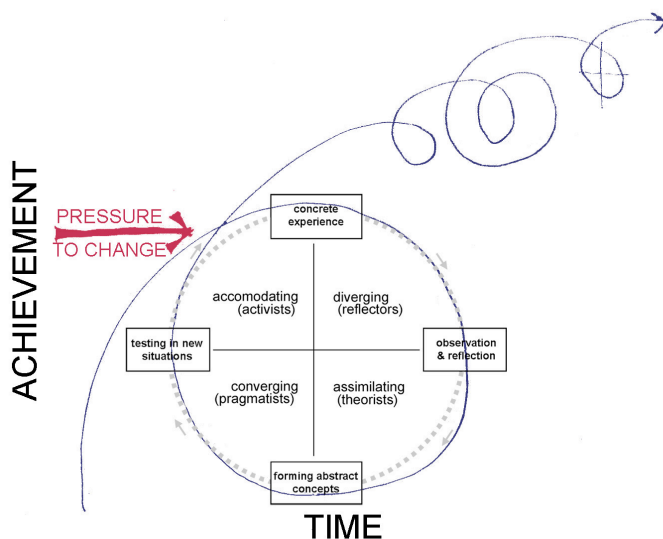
ACHIEVEMENT

PRESSURE
TO CHANGE

concrete experience

accomodating (activists)

diverging (reflectors)

testing in new situations

observation & reflection

converging (pragmatists)

assimilating (theorists)

forming abstract concepts

TIME